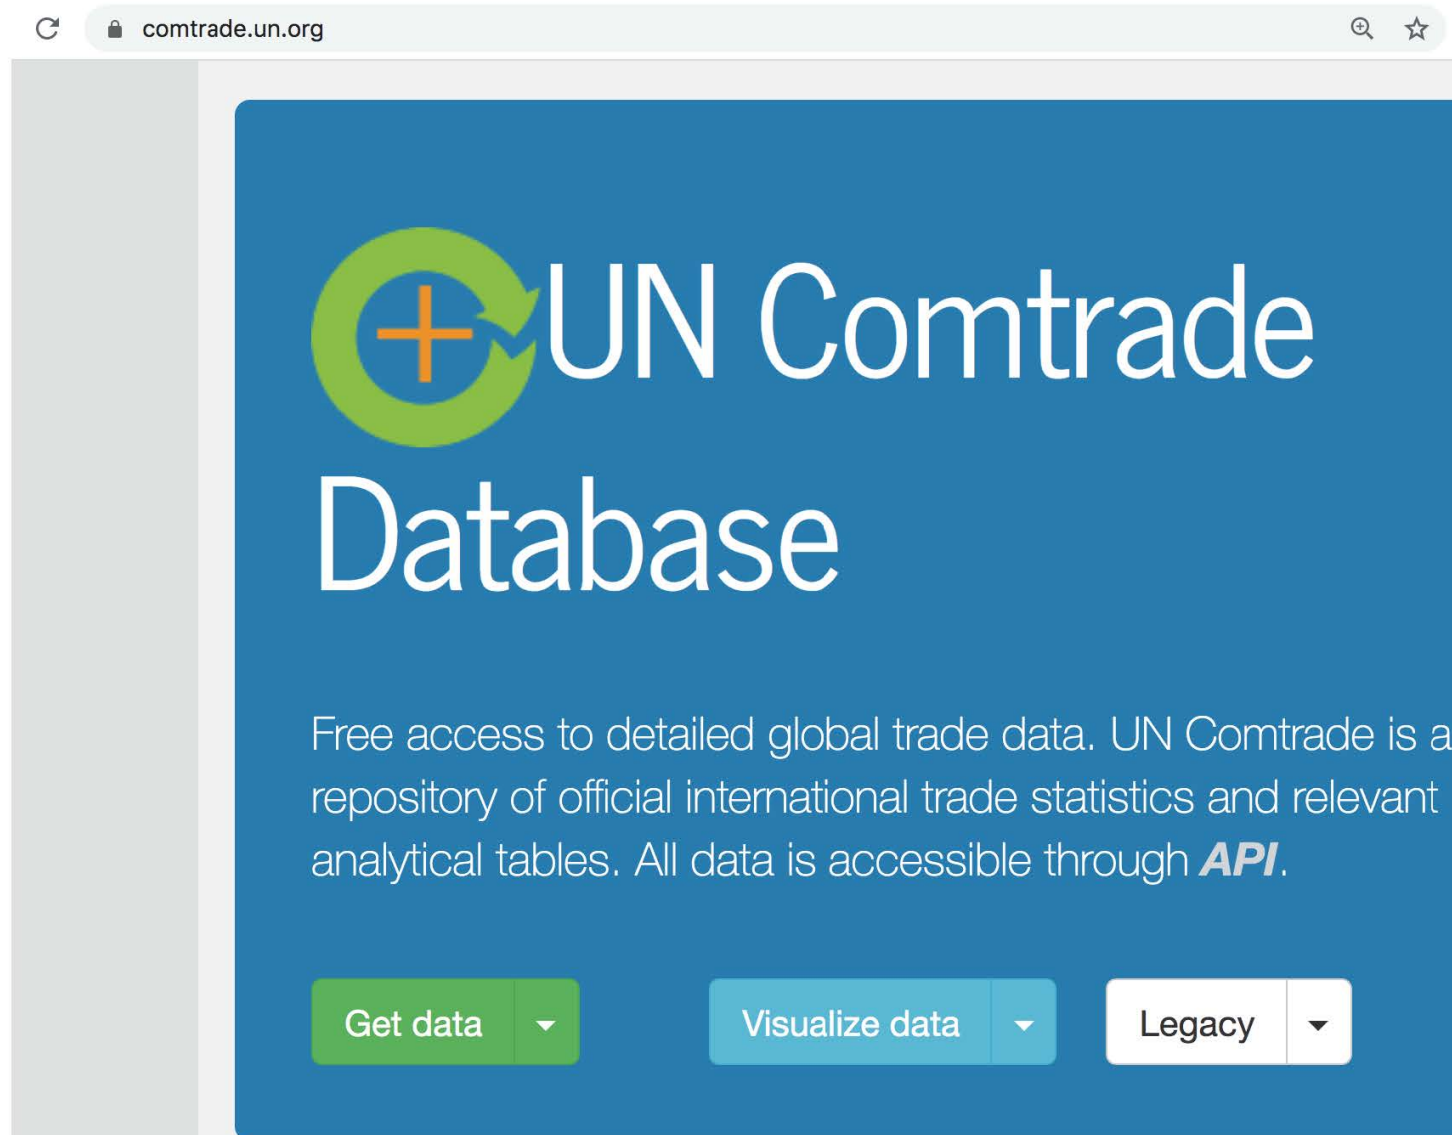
comtrade.un.org

UN Comtrade Database

Free access to detailed global trade data. UN Comtrade is a repository of official international trade statistics and relevant analytical tables. All data is accessible through ***API***.

Get data

Visualize data

Legacy